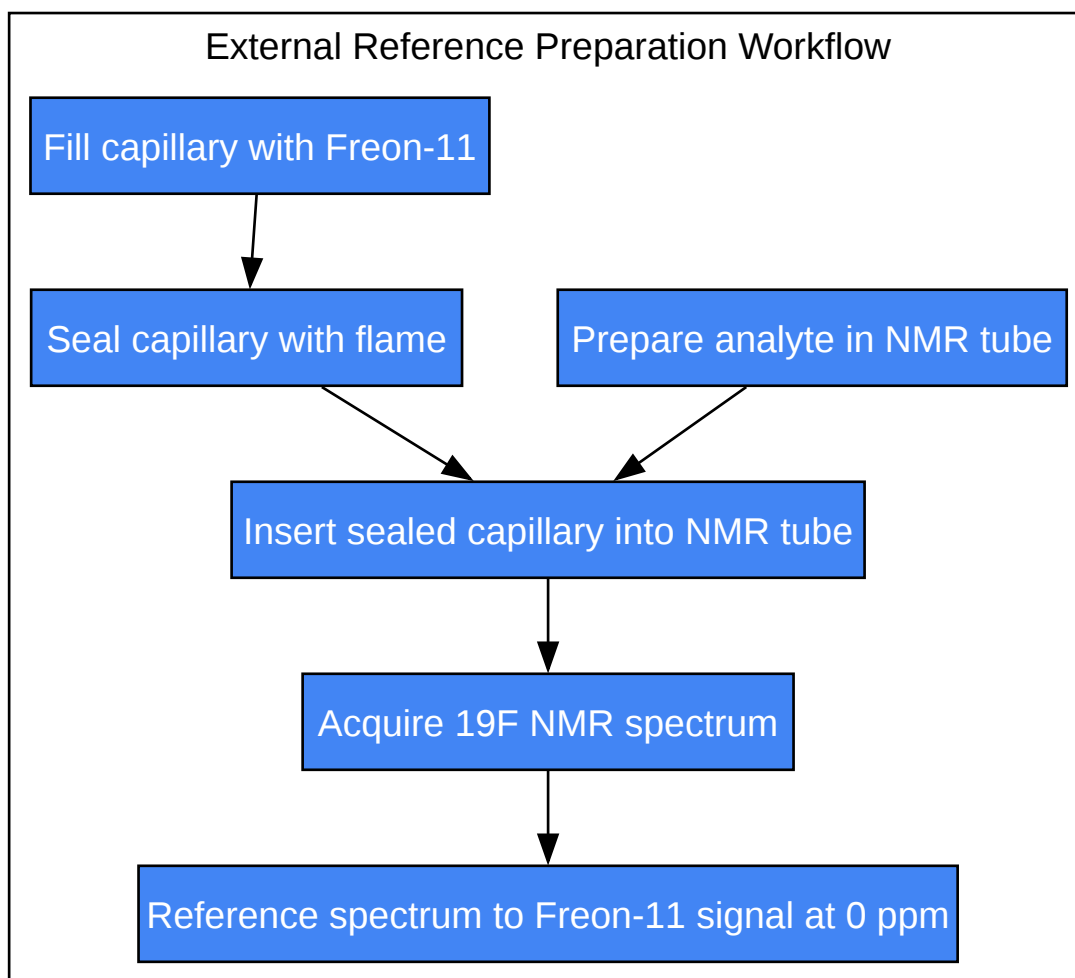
External Reference Preparation Workflow

Fill capillary with Freon-11

Seal capillary with flame

Prepare analyte in NMR tube

Insert sealed capillary into NMR tube

Acquire 19F NMR spectrum

Reference spectrum to Freon-11 signal at 0 ppm